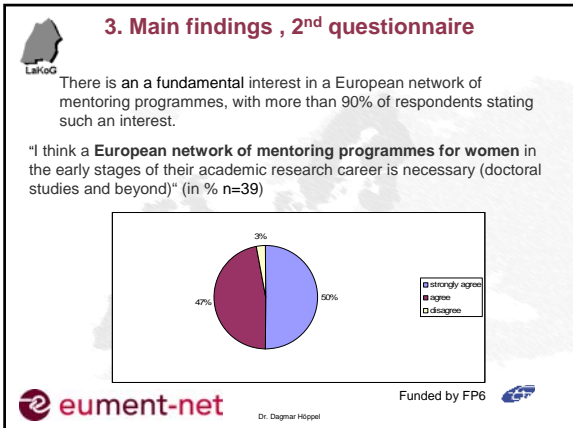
LaKoG

3. Main findings , 2$^{nd}$ questionnaire

There is an a fundamental interest in a European network of mentoring programmes, with more than 90% of respondents stating such an interest.

"I think a **European network of mentoring programmes for women** in the early stages of their academic research career is necessary (doctoral studies and beyond)" (in % n=39)

3%

47%

50%

strongly agree
agree
disagree

eument-net

Funded by FP6

Dr. Dagmar Höppel